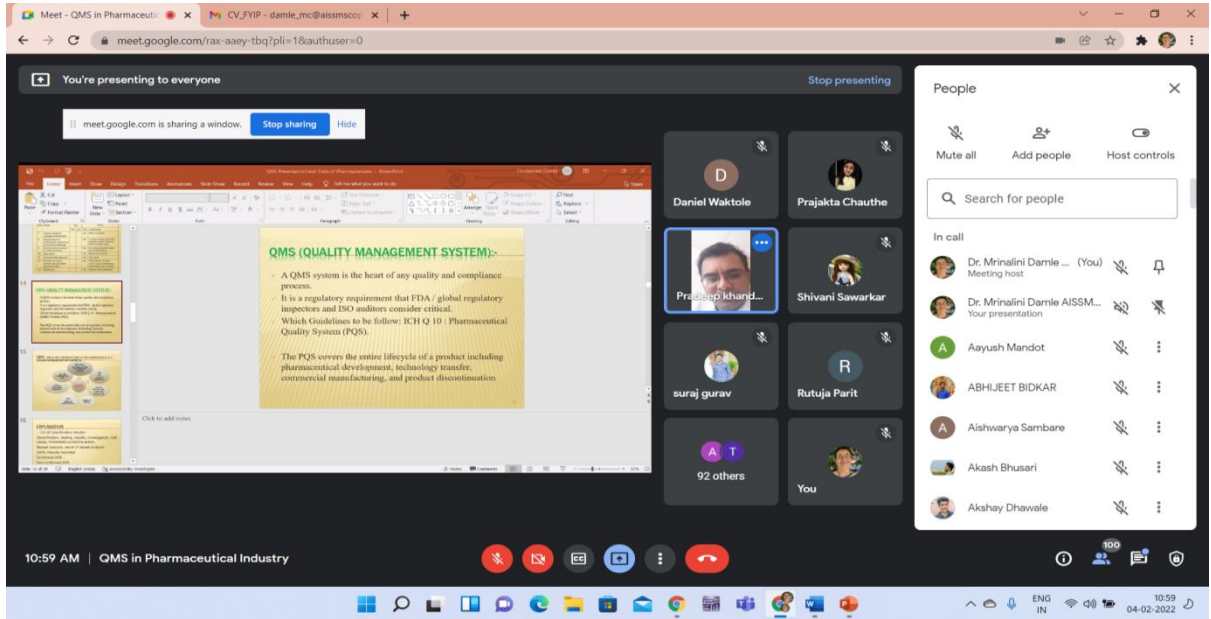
Meet - QMS in Pharmaceutic ×
CV_FYIP - damle_mc@aissmscop ×
meet.google.com/rax-aaey-tbq?pli=1&authuser=0

You're presenting to everyone
Stop presenting

meet.google.com is sharing a window.
Stop sharing
Hide

QMS (QUALITY MANAGEMENT SYSTEM):-

A QMS system is the heart of any quality and compliance process.

It is a regulatory requirement that FDA / global regulatory inspectors and ISO auditors consider critical.

Which Guidelines to be follow: ICH Q 10 : Pharmaceutical Quality System (PQS).

The PQS covers the entire lifecycle of a product including pharmaceutical development, technology transfer, commercial manufacturing, and product discontinuation

Click to add notes

Daniel Waktole
Prajakta Chauthe
Pradeep khand...
Shivani Sawarkar
suraj gurav
Rutuja Parit
92 others
You

People
Mute all
Add people
Host controls
Search for people
In call
Dr. Mrinalini Damle ... (You)
Meeting host
Dr. Mrinalini Damle AISSM...
Your presentation
Aayush Mandot
ABHIJEET BIDKAR
Aishwarya Sambare
Akash Bhusari
Akshay Dhawale

10:59 AM | QMS in Pharmaceutical Industry
100
ENG IN
10:59
04-02-2022